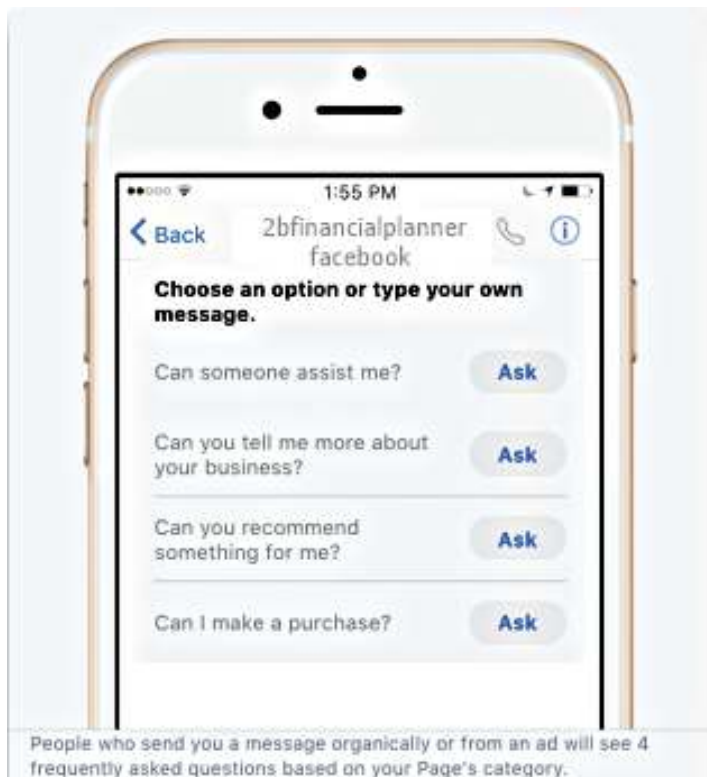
1:55 PM

Back
2bfinancialplanner facebook

Choose an option or type your own message.

Can someone assist me? Ask

Can you tell me more about your business? Ask

Can you recommend something for me? Ask

Can I make a purchase? Ask

People who send you a message organically or from an ad will see 4 frequently asked questions based on your Page's category.